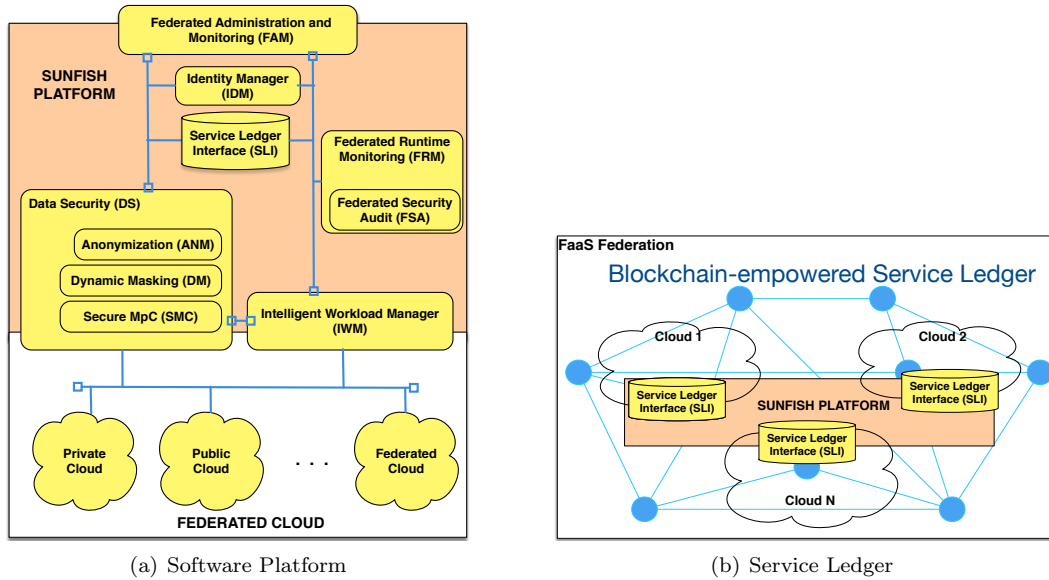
Federated Administration and Monitoring (FAM)

SUNFISH PLATFORM

Identity Manager (IDM)

Service Ledger Interface (SLI)

Federated Runtime Monitoring (FRM)

Federated Security Audit (FSA)

Data Security (DS)

Anonymization (ANM)

Dynamic Masking (DM)

Secure MpC (SMC)

Intelligent Workload Manager (IWM)

Private Cloud

Public Cloud

. . .

Federated Cloud

FEDERATED CLOUD

(a) Software Platform

FaaS Federation

Blockchain-empowered Service Ledger

Cloud 1

Cloud 2

Service Ledger Interface (SLI)

SUNFISH PLATFORM

Service Ledger Interface (SLI)

Service Ledger Interface (SLI)

Cloud N

(b) Service Ledger